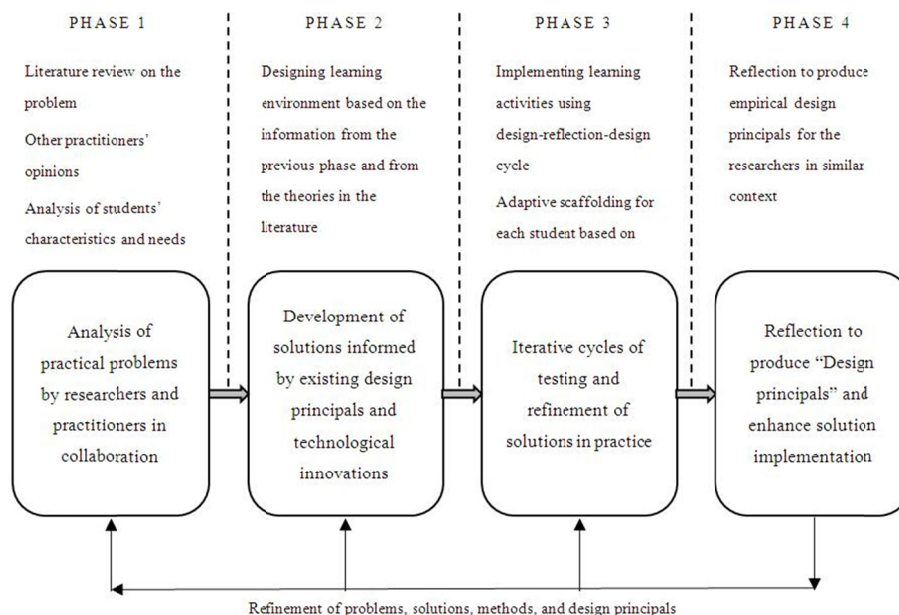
PHASE 1

Literature review on the problem

Other practitioners' opinions

Analysis of students' characteristics and needs

Analysis of practical problems by researchers and practitioners in collaboration

PHASE 2

Designing learning environment based on the information from the previous phase and from the theories in the literature

Development of solutions informed by existing design principals and technological innovations

PHASE 3

Implementing learning activities using design-reflection-design cycle

Adaptive scaffolding for each student based on

Iterative cycles of testing and refinement of solutions in practice

PHASE 4

Reflection to produce empirical design principals for the researchers in similar context

Reflection to produce "Design principals" and enhance solution implementation

Refinement of problems, solutions, methods, and design principals